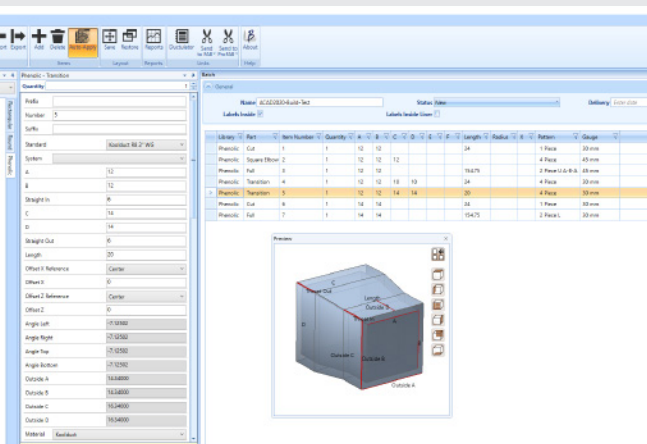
port Export Add Delete Auto Apply Save Restore Reports Ductulator Send to RAB Send to Pre-RAB About

Items Layout Reports Links Help

Phenolic - Transition

Quantity

Prefix
Number 5
Suffix
Standard Koolduct RB 2" WG
System
A 12
B 12
Straight In 0
C 14
D 14
Straight Out 0
Length 20
Offset X Reference Center
Offset X 0
Offset Z Reference Center
Offset Z 0
Angle Left -7.12502
Angle Right -7.12502
Angle Top -7.12502
Angle Bottom -7.12502
Outside A 14.04000
Outside B 14.04000
Outside C 16.04000
Outside D 16.04000
Material Koolduct

Basic

General

Name ACAD2020Build-Test
Status New
Delivery Enter date
Labels Inside
Labels Inside User

| Library | Part | Item Number | Quantity | A | B | C | D | E | F | Length | Radius | R | Pattern | Gauge |
|---|---|---|---|---|---|---|---|---|---|---|---|---|---|---|
| Phenolic | Cut | 1 | 1 | 12 | 12 | | | | | 24 | | | 1 Piece | 30 mm |
| Phenolic | Square Elbow | 2 | 1 | 12 | 12 | 12 | | | | | | | 4 Piece | 45 mm |
| Phenolic | Full | 3 | 1 | 12 | 12 | | | | | 154.75 | | | 3 Piece U-A-B-A | 45 mm |
| Phenolic | Transition | 4 | 1 | 12 | 12 | 10 | 10 | | | 24 | | | 4 Piece | 30 mm |
| Phenolic | Transition | 5 | 1 | 12 | 12 | 14 | 14 | | | 20 | | | 4 Piece | 30 mm |
| Phenolic | Cut | 6 | 1 | 14 | 14 | | | | | 24 | | | 1 Piece | 30 mm |
| Phenolic | Full | 7 | 1 | 14 | 14 | | | | | 154.75 | | | 2 Piece L | 30 mm |

Preview

Length
Outside B
Outside C
Outside D
Outside A
D
A